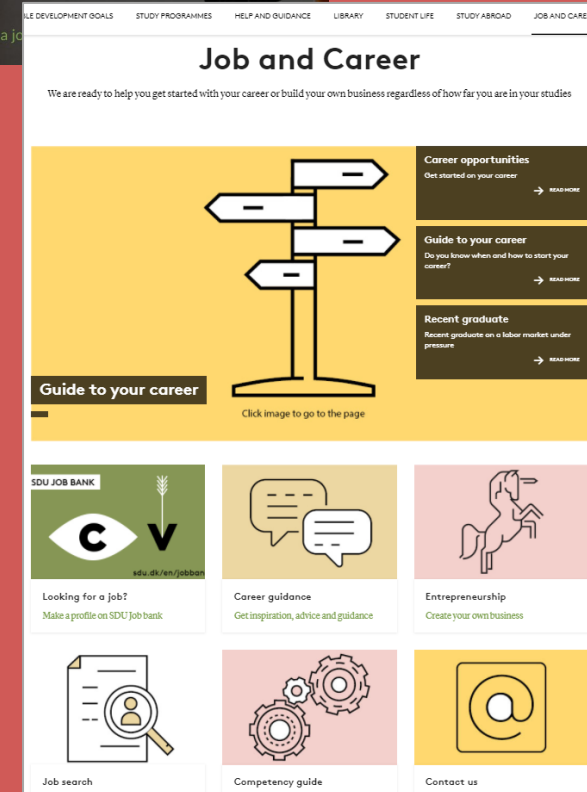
a jo

LE DEVELOPMENT GOALS   STUDY PROGRAMMES   HELP AND GUIDANCE   LIBRARY   STUDENT LIFE   STUDY ABROAD   JOB AND CARE

Job and Career

We are ready to help you get started with your career or build your own business regardless of how far you are in your studies

Career opportunities
Get started on your career
READ MORE

Guide to your career
Do you know when and how to start your career?
READ MORE

Recent graduate
Recent graduate on a labor market under pressure
READ MORE

Guide to your career

Click image to go to the page

SDU JOB BANK
C V
sdu.dk/en/jobban

Looking for a job?
Make a profile on SDU Job bank

Career guidance
Get inspiration, advice and guidance

Entrepreneurship
Create your own business

Job search

Competency guide

Contact us